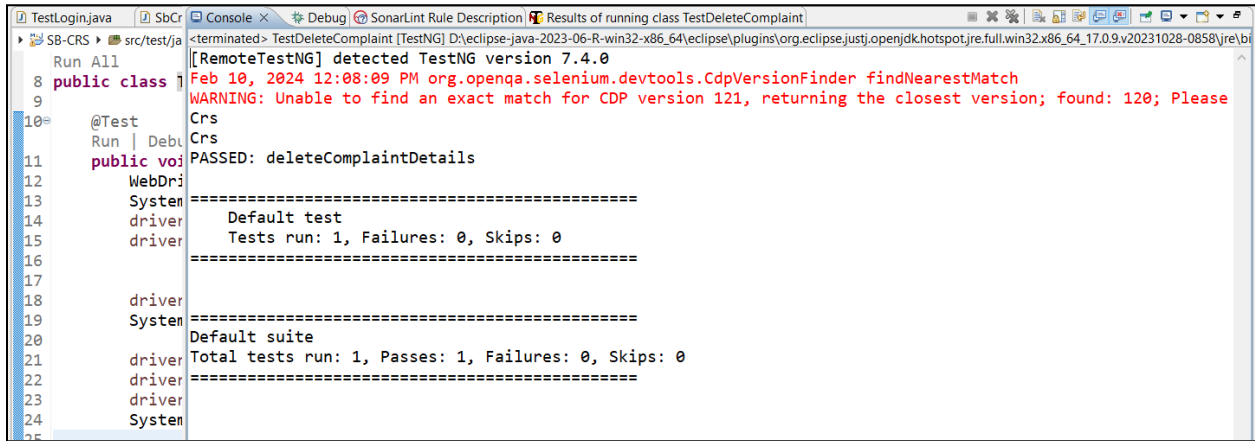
TestLogin.java SbCr Console × Debug SonarLint Rule Description Results of running class TestDeleteComplaint

SB-CRS › src/test/ja <terminated> TestDeleteComplaint [TestNG] D:\eclipse-java-2023-06-R-win32-x86_64\eclipse\plugins\org.eclipse.justj.openjdk.hotspot.jre.full.win32.x86_64_17.0.9.v20231028-0858\jre\bi

Run All
8 public class T
9
10 @Test
Run | Debu
11 public voi
12 WebDri
13 System
14 driver
15 driver
16
17
18 driver
19 System
20
21 driver
22 driver
23 driver
24 System

[RemoteTestNG] detected TestNG version 7.4.0
Feb 10, 2024 12:08:09 PM org.openqa.selenium.devtools.CdpVersionFinder findNearestMatch
WARNING: Unable to find an exact match for CDP version 121, returning the closest version; found: 120; Please
Crs
Crs
PASSED: deleteComplaintDetails

===============================================
    Default test
    Tests run: 1, Failures: 0, Skips: 0
===============================================

===============================================
Default suite
Total tests run: 1, Passes: 1, Failures: 0, Skips: 0
===============================================